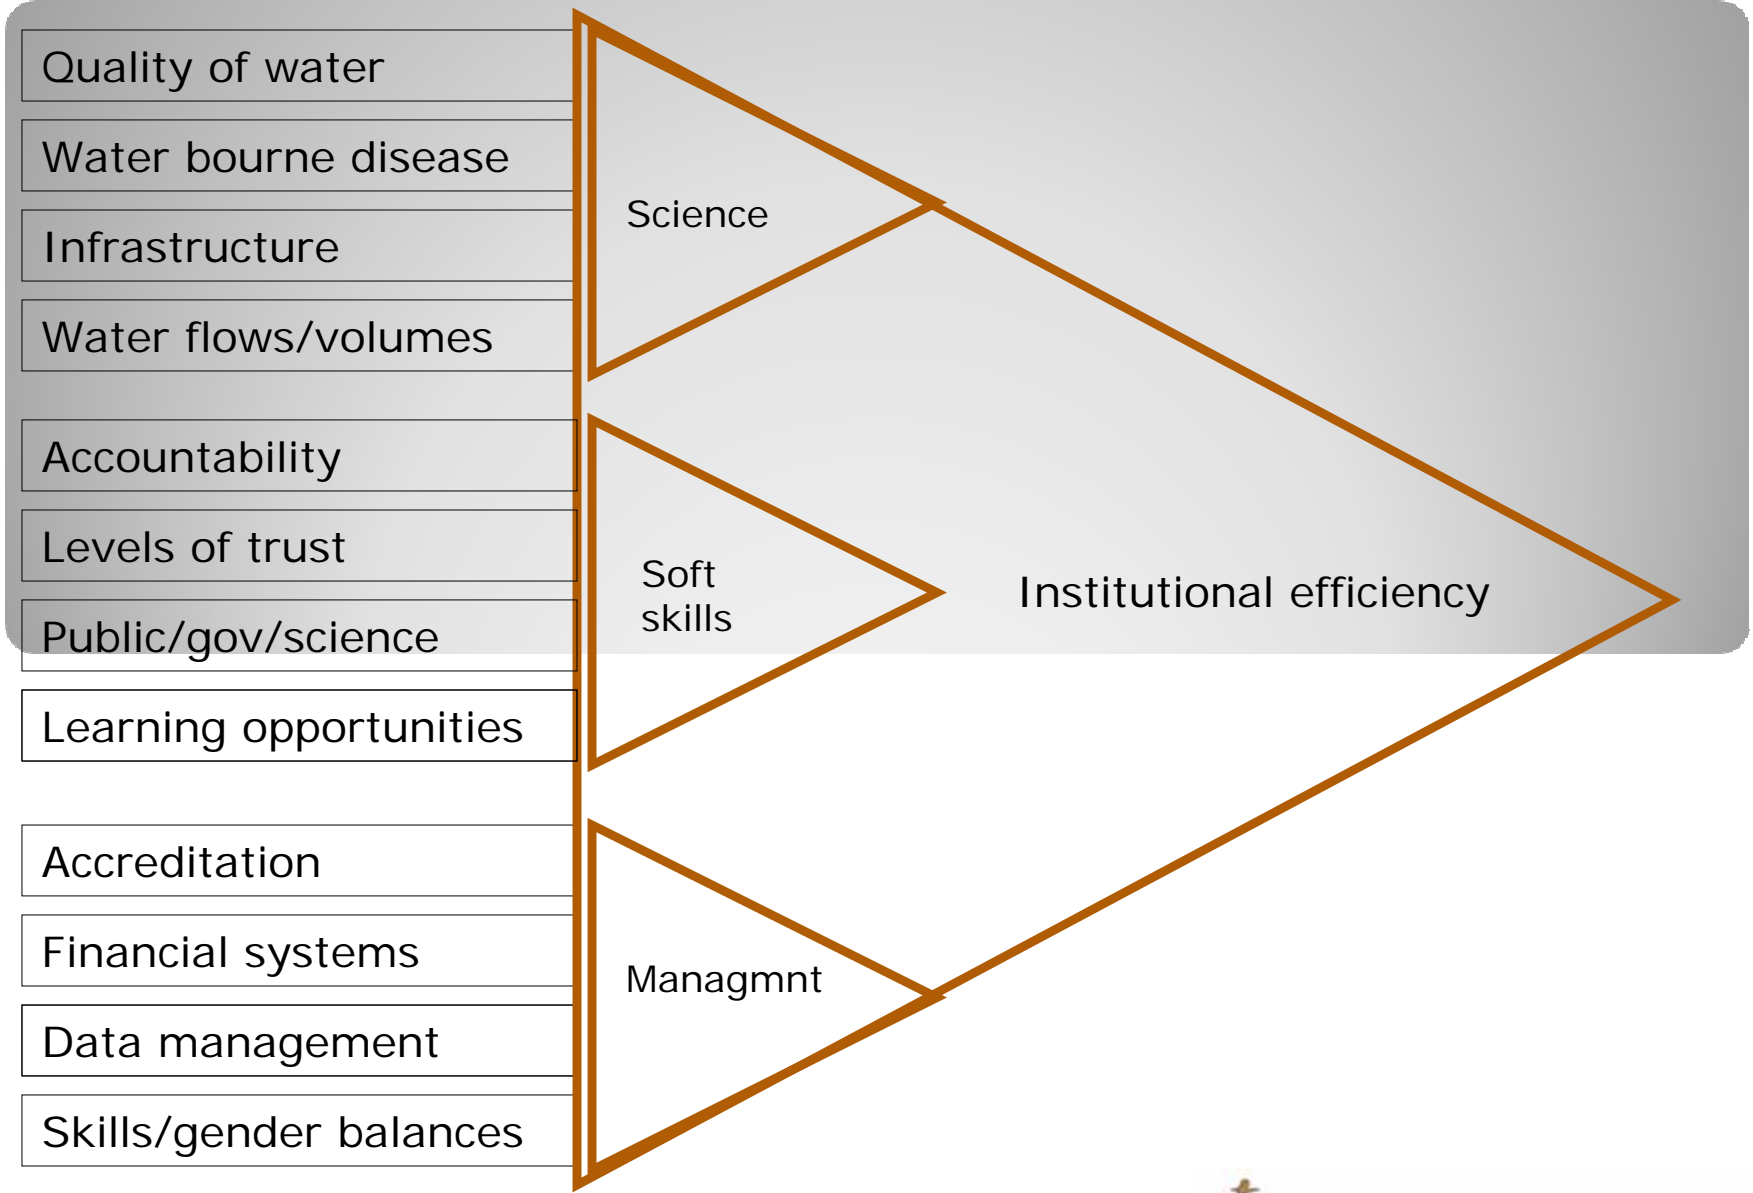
Quality of water

Water bourne disease

Infrastructure

Water flows/volumes

Accountability

Levels of trust

Public/gov/science

Learning opportunities

Accreditation

Financial systems

Data management

Skills/gender balances

Science

Soft skills

Managmnt

Institutional efficiency